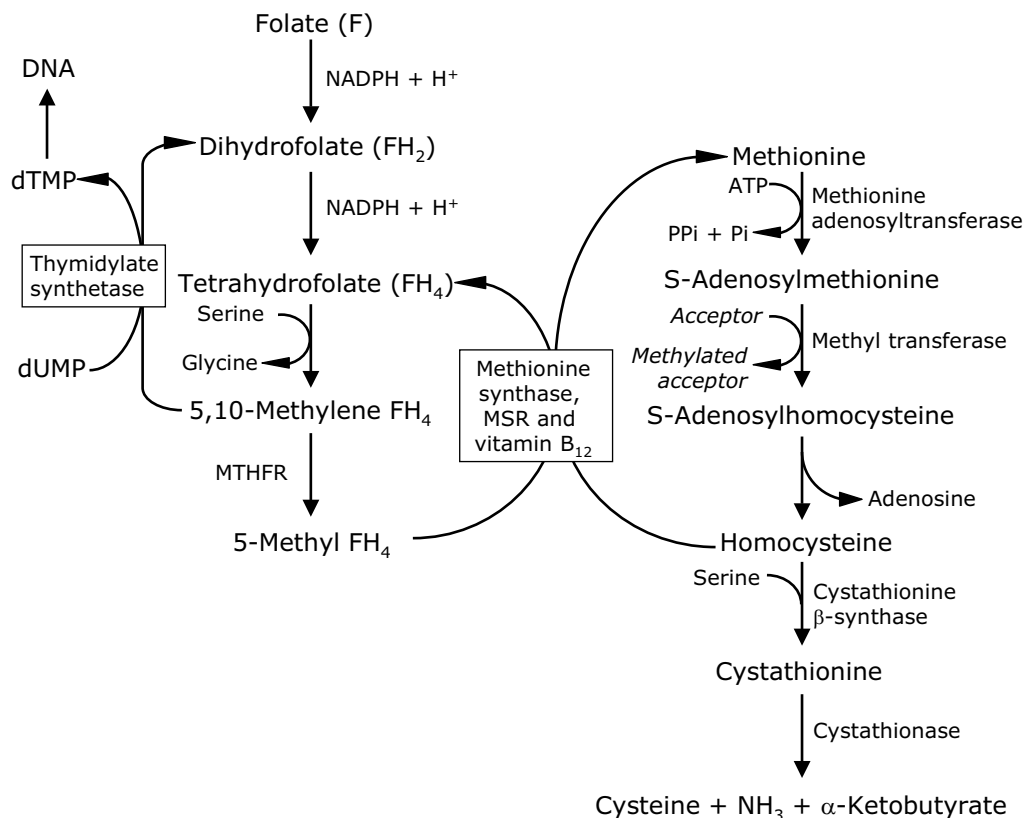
Folate (F)

NADPH + H$^+$

DNA

dTMP

Dihydrofolate (FH$_2$)

NADPH + H$^+$

Thymidylate synthetase

Tetrahydrofolate (FH$_4$)

Serine

Glycine

dUMP

5,10-Methylene FH$_4$

MTHFR

5-Methyl FH$_4$

Methionine synthase, MSR and vitamin B$_{12}$

Methionine

ATP

PPi + Pi

Methionine adenosyltransferase

S-Adenosylmethionine

*Acceptor*

*Methylated acceptor*

Methyl transferase

S-Adenosylhomocysteine

Adenosine

Homocysteine

Serine

Cystathionine $\beta$-synthase

Cystathionine

Cystathionase

Cysteine + NH$_3$ + $\alpha$-Ketobutyrate